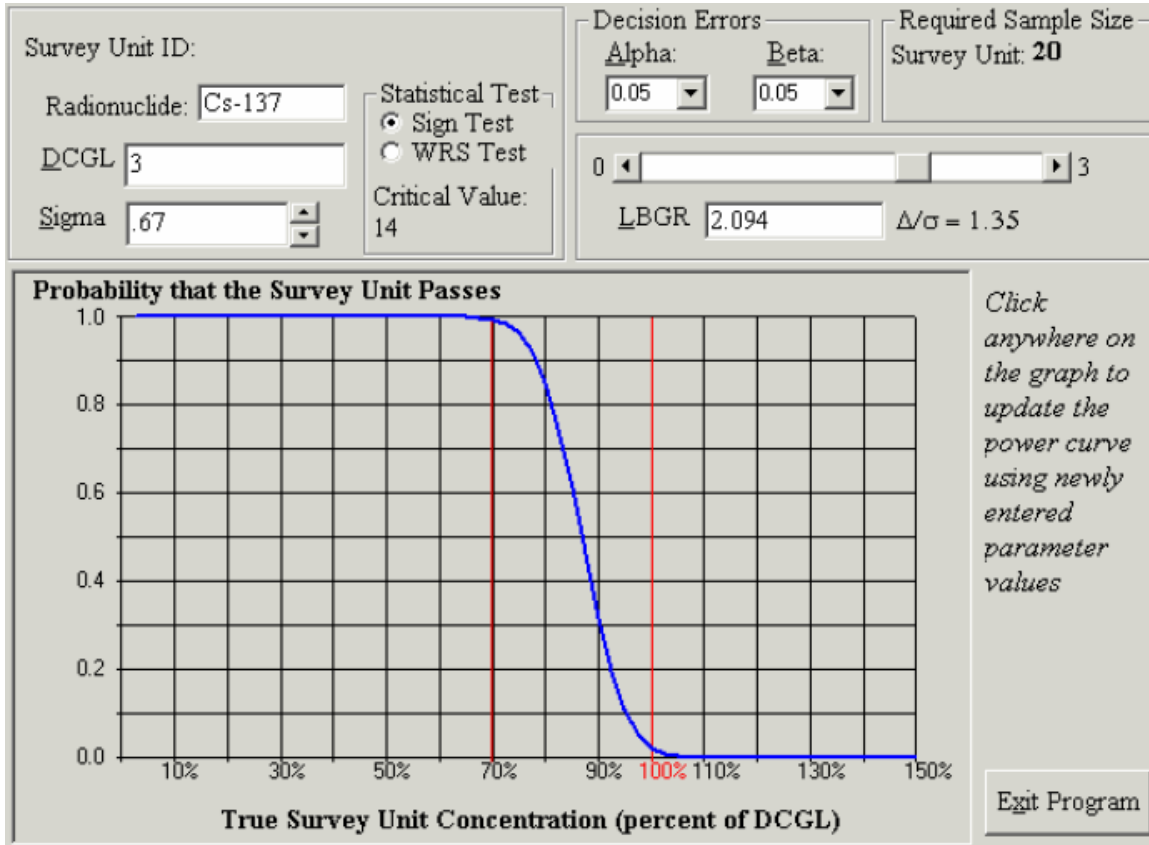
Survey Unit ID:

Radionuclide: Cs-137

DCGL 3

Sigma .67

Statistical Test
Sign Test
WRS Test

Critical Value:
14

Decision Errors
Alpha: 0.05
Beta: 0.05

Required Sample Size
Survey Unit: 20

0 3

LBGR 2.094 $\Delta/\sigma = 1.35$

Probability that the Survey Unit Passes

1.0
0.8
0.6
0.4
0.2
0.0

10% 30% 50% 70% 90% 100% 110% 130% 150%

True Survey Unit Concentration (percent of DCGL)

Click anywhere on the graph to update the power curve using newly entered parameter values

Exit Program